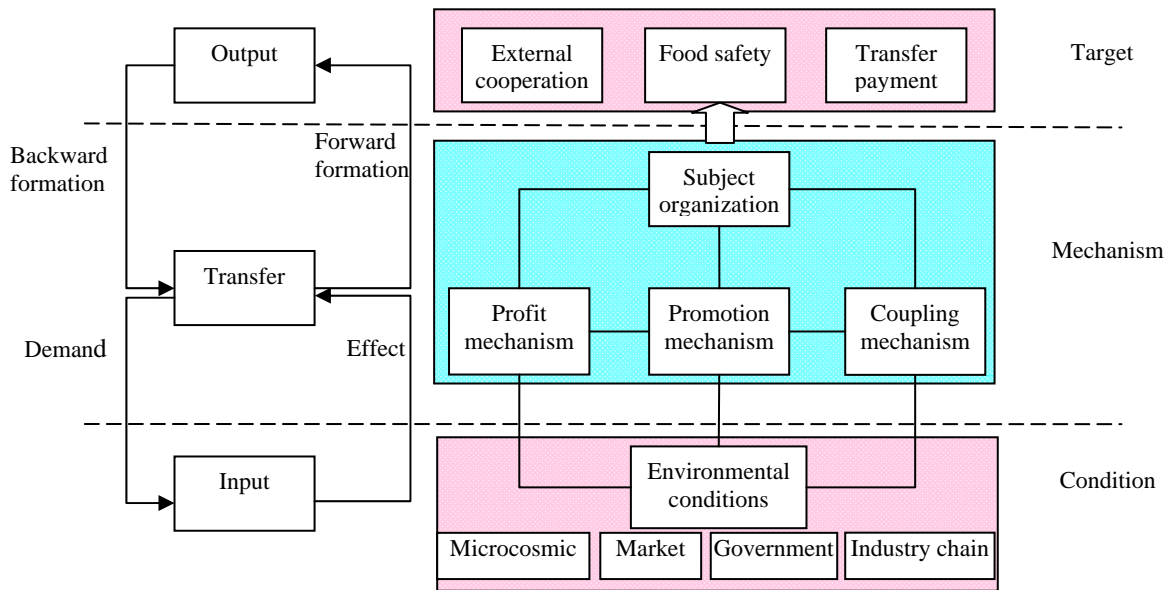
Output

Backward formation

Forward formation

Transfer

Demand

Effect

Input

External cooperation

Food safety

Transfer payment

Target

Subject organization

Mechanism

Profit mechanism

Promotion mechanism

Coupling mechanism

Environmental conditions

Condition

Microcosmic

Market

Government

Industry chain